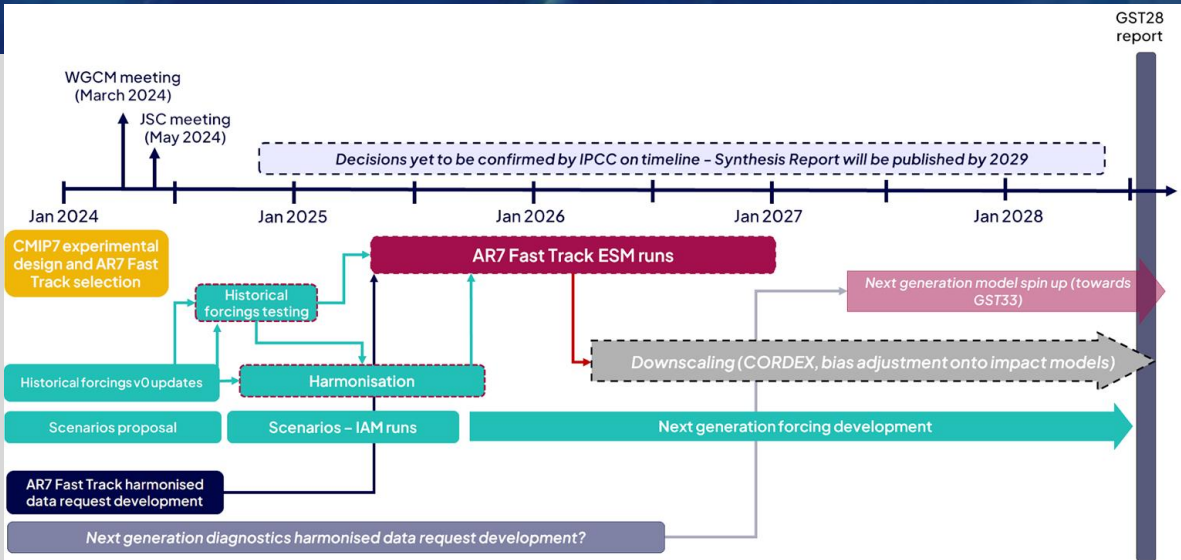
GST28 report

WGCM meeting (March 2024)

JSC meeting (May 2024)

Decisions yet to be confirmed by IPCC on timeline – Synthesis Report will be published by 2029

Jan 2024

Jan 2025

Jan 2026

Jan 2027

Jan 2028

CMIP7 experimental design and AR7 Fast Track selection

AR7 Fast Track ESM runs

Next generation model spin up (towards GST33)

Historical forcings testing

Downscaling (CORDEX, bias adjustment onto impact models)

Historical forcings v0 updates

Harmonisation

Scenarios proposal

Scenarios – IAM runs

Next generation forcing development

AR7 Fast Track harmonised data request development

Next generation diagnostics harmonised data request development?